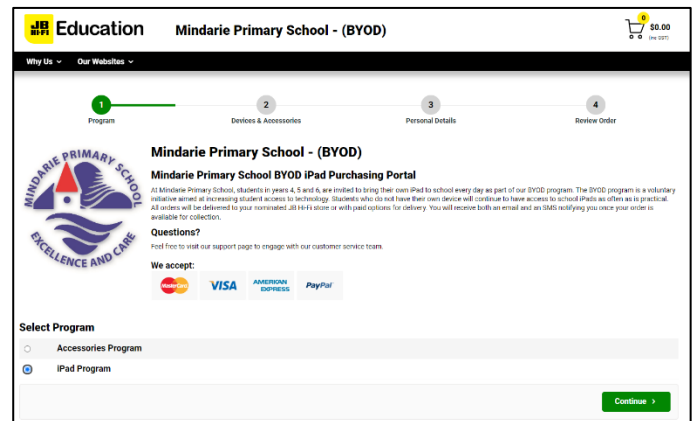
JB HI-FI Education Mindarie Primary School - (BYOD)

0 $0.00 (inc GST)

Why Us Our Websites

1 Program

2 Devices & Accessories

3 Personal Details

4 Review Order

MINDARIE PRIMARY SCHOOL EXCELLENCE AND CARE

Mindarie Primary School - (BYOD)

Mindarie Primary School BYOD iPad Purchasing Portal

At Mindarie Primary School, students in years 4, 5 and 6, are invited to bring their own iPad to school every day as part of our BYOD program. The BYOD program is a voluntary initiative aimed at increasing student access to technology. Students who do not have their own device will continue to have access to school iPads as often as is practical. All orders will be delivered to your nominated JB Hi-Fi store or with paid options for delivery. You will receive both an email and an SMS notifying you once your order is available for collection.

Questions?

Feel free to visit our support page to engage with our customer service team.

We accept:

MasterCard VISA AMERICAN EXPRESS PayPal

Select Program

Accessories Program

iPad Program

Continue >